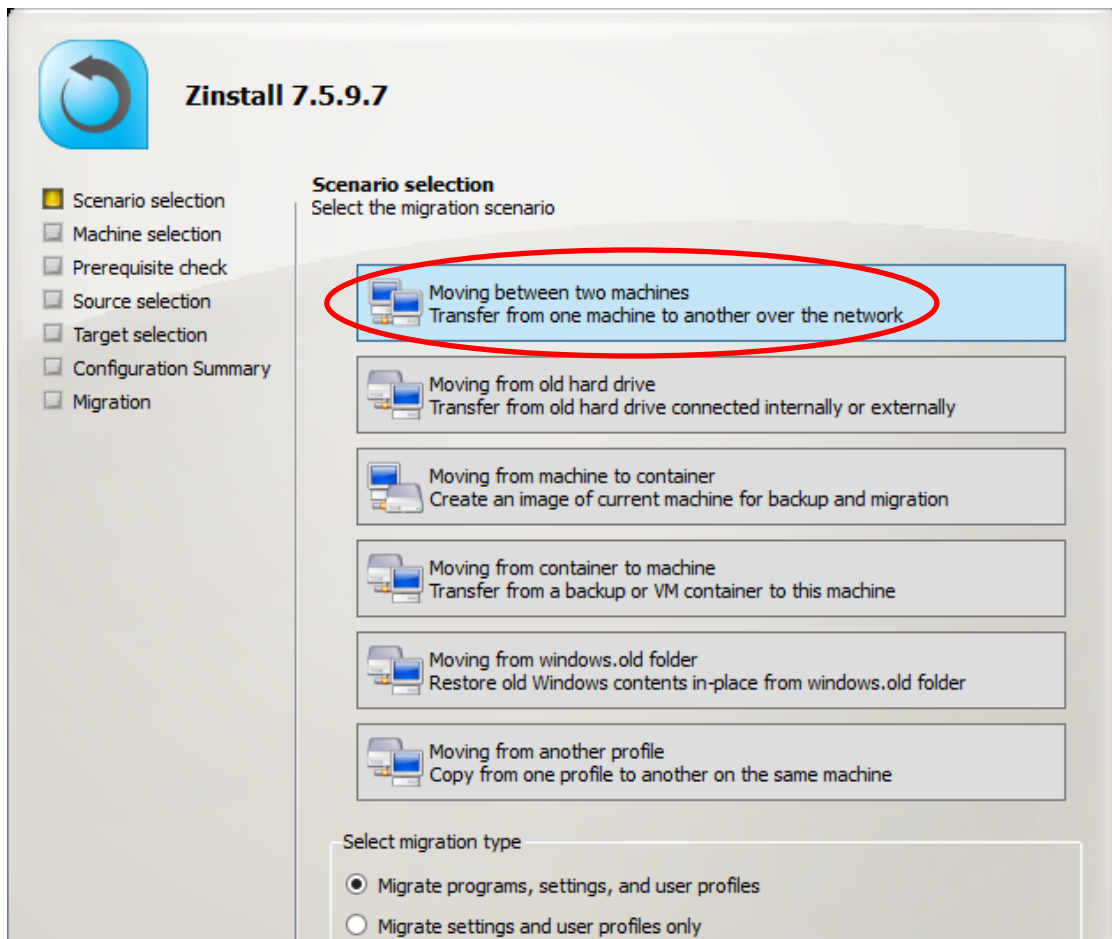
Zinstall 7.5.9.7

Scenario selection
Machine selection
Prerequisite check
Source selection
Target selection
Configuration Summary
Migration

Scenario selection
Select the migration scenario

Moving between two machines
Transfer from one machine to another over the network

Moving from old hard drive
Transfer from old hard drive connected internally or externally

Moving from machine to container
Create an image of current machine for backup and migration

Moving from container to machine
Transfer from a backup or VM container to this machine

Moving from windows.old folder
Restore old Windows contents in-place from windows.old folder

Moving from another profile
Copy from one profile to another on the same machine

Select migration type
Migrate programs, settings, and user profiles
Migrate settings and user profiles only